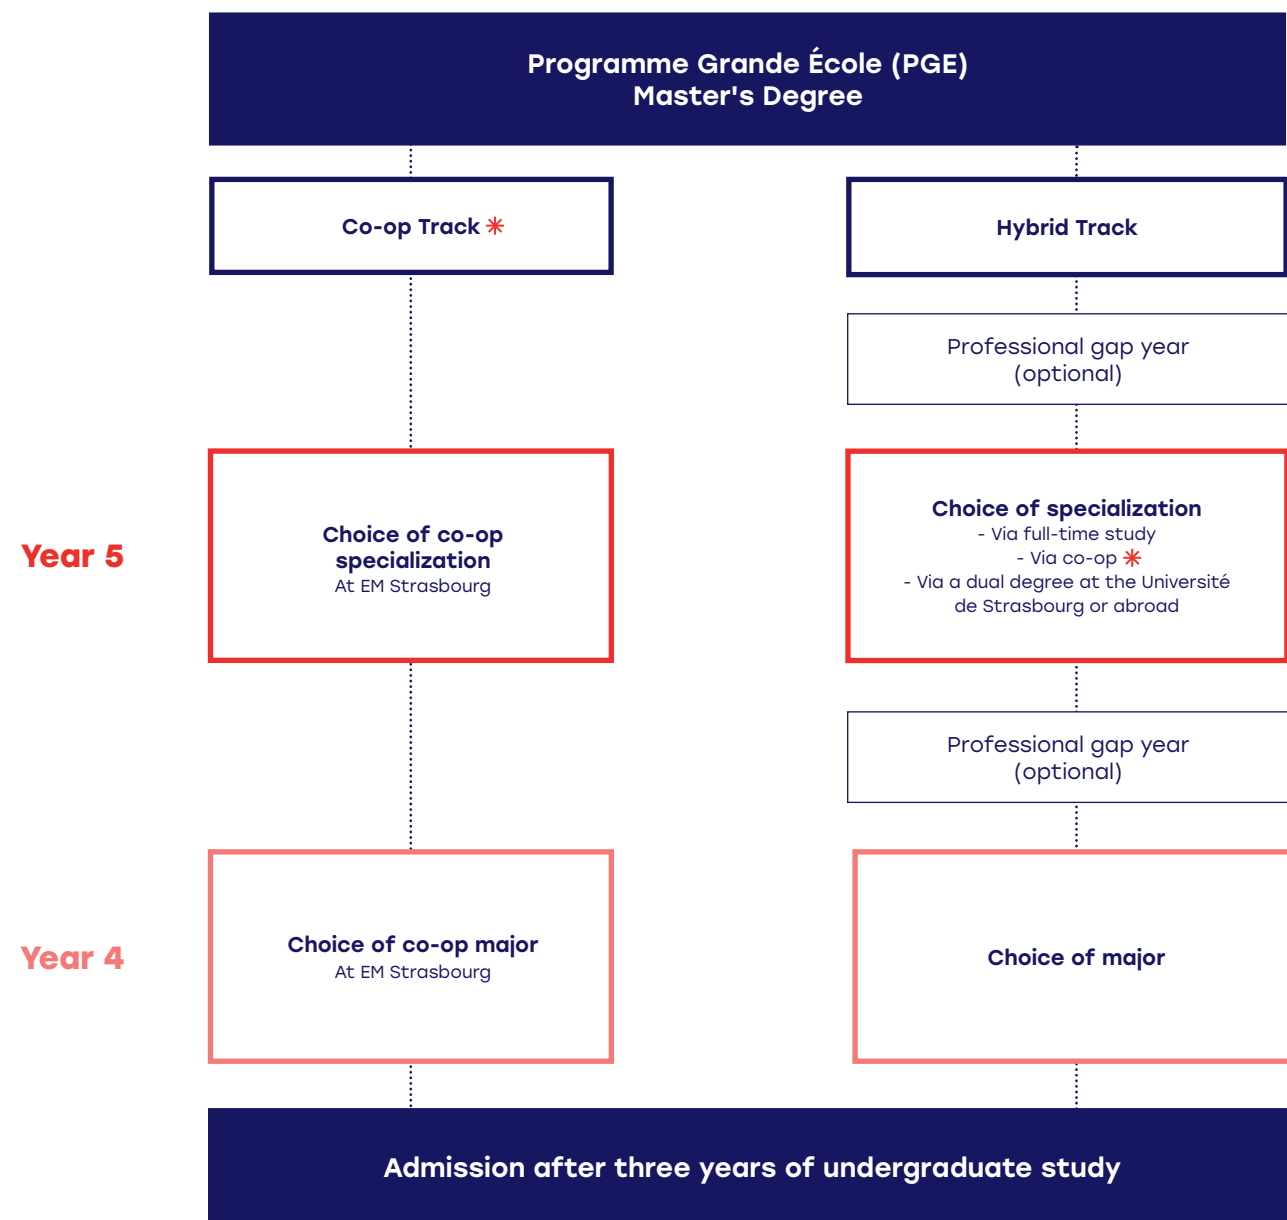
Programme Grande École (PGE)
Master's Degree

Co-op Track *

Hybrid Track

Professional gap year
(optional)

Year 5

Choice of co-op specialization
At EM Strasbourg

Choice of specialization
- Via full-time study
- Via co-op *
- Via a dual degree at the Université de Strasbourg or abroad

Professional gap year
(optional)

Year 4

Choice of co-op major
At EM Strasbourg

Choice of major

Admission after three years of undergraduate study